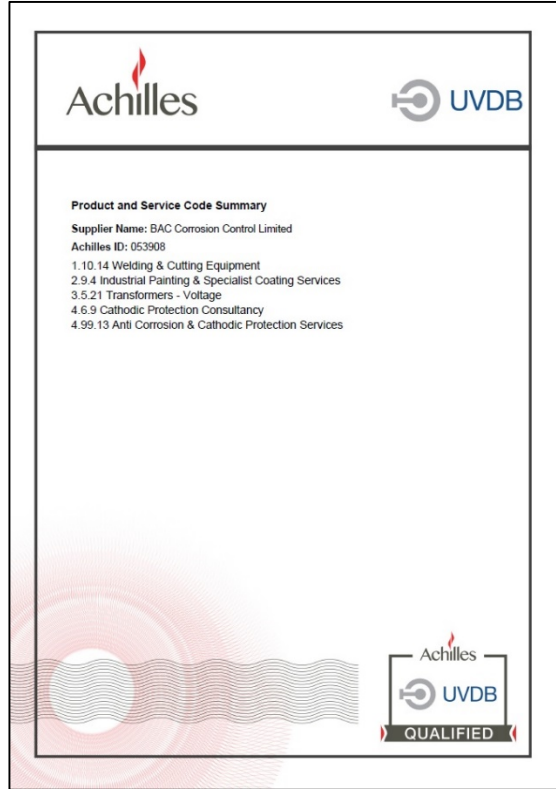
Achilles

UVDB

Product and Service Code Summary

Supplier Name: BAC Corrosion Control Limited

Achilles ID: 053908

1.10.14 Welding & Cutting Equipment
2.9.4 Industrial Painting & Specialist Coating Services
3.5.21 Transformers - Voltage
4.6.9 Cathodic Protection Consultancy
4.99.13 Anti Corrosion & Cathodic Protection Services

Achilles

UVDB

QUALIFIED